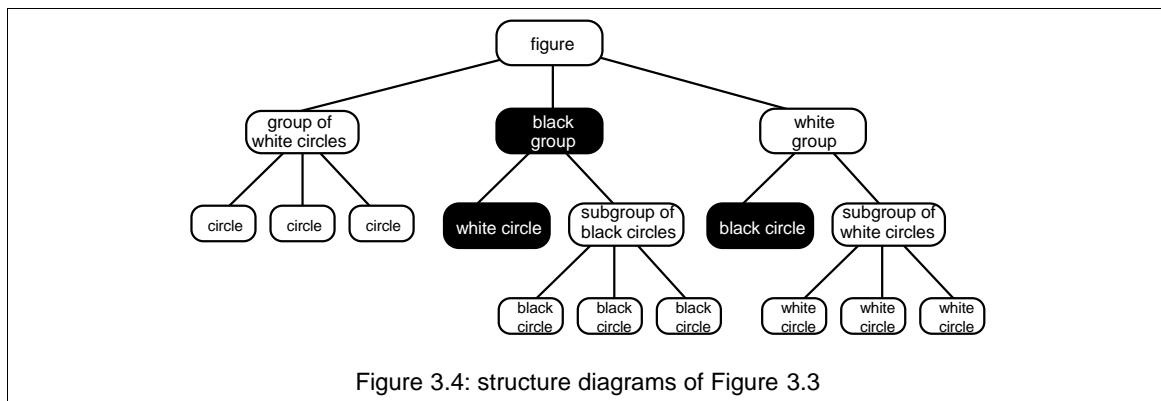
figure

group of white circles

black group

white group

circle

circle

circle

white circle

subgroup of black circles

black circle

subgroup of white circles

black circle

black circle

black circle

white circle

white circle

white circle

Figure 3.4: structure diagrams of Figure 3.3